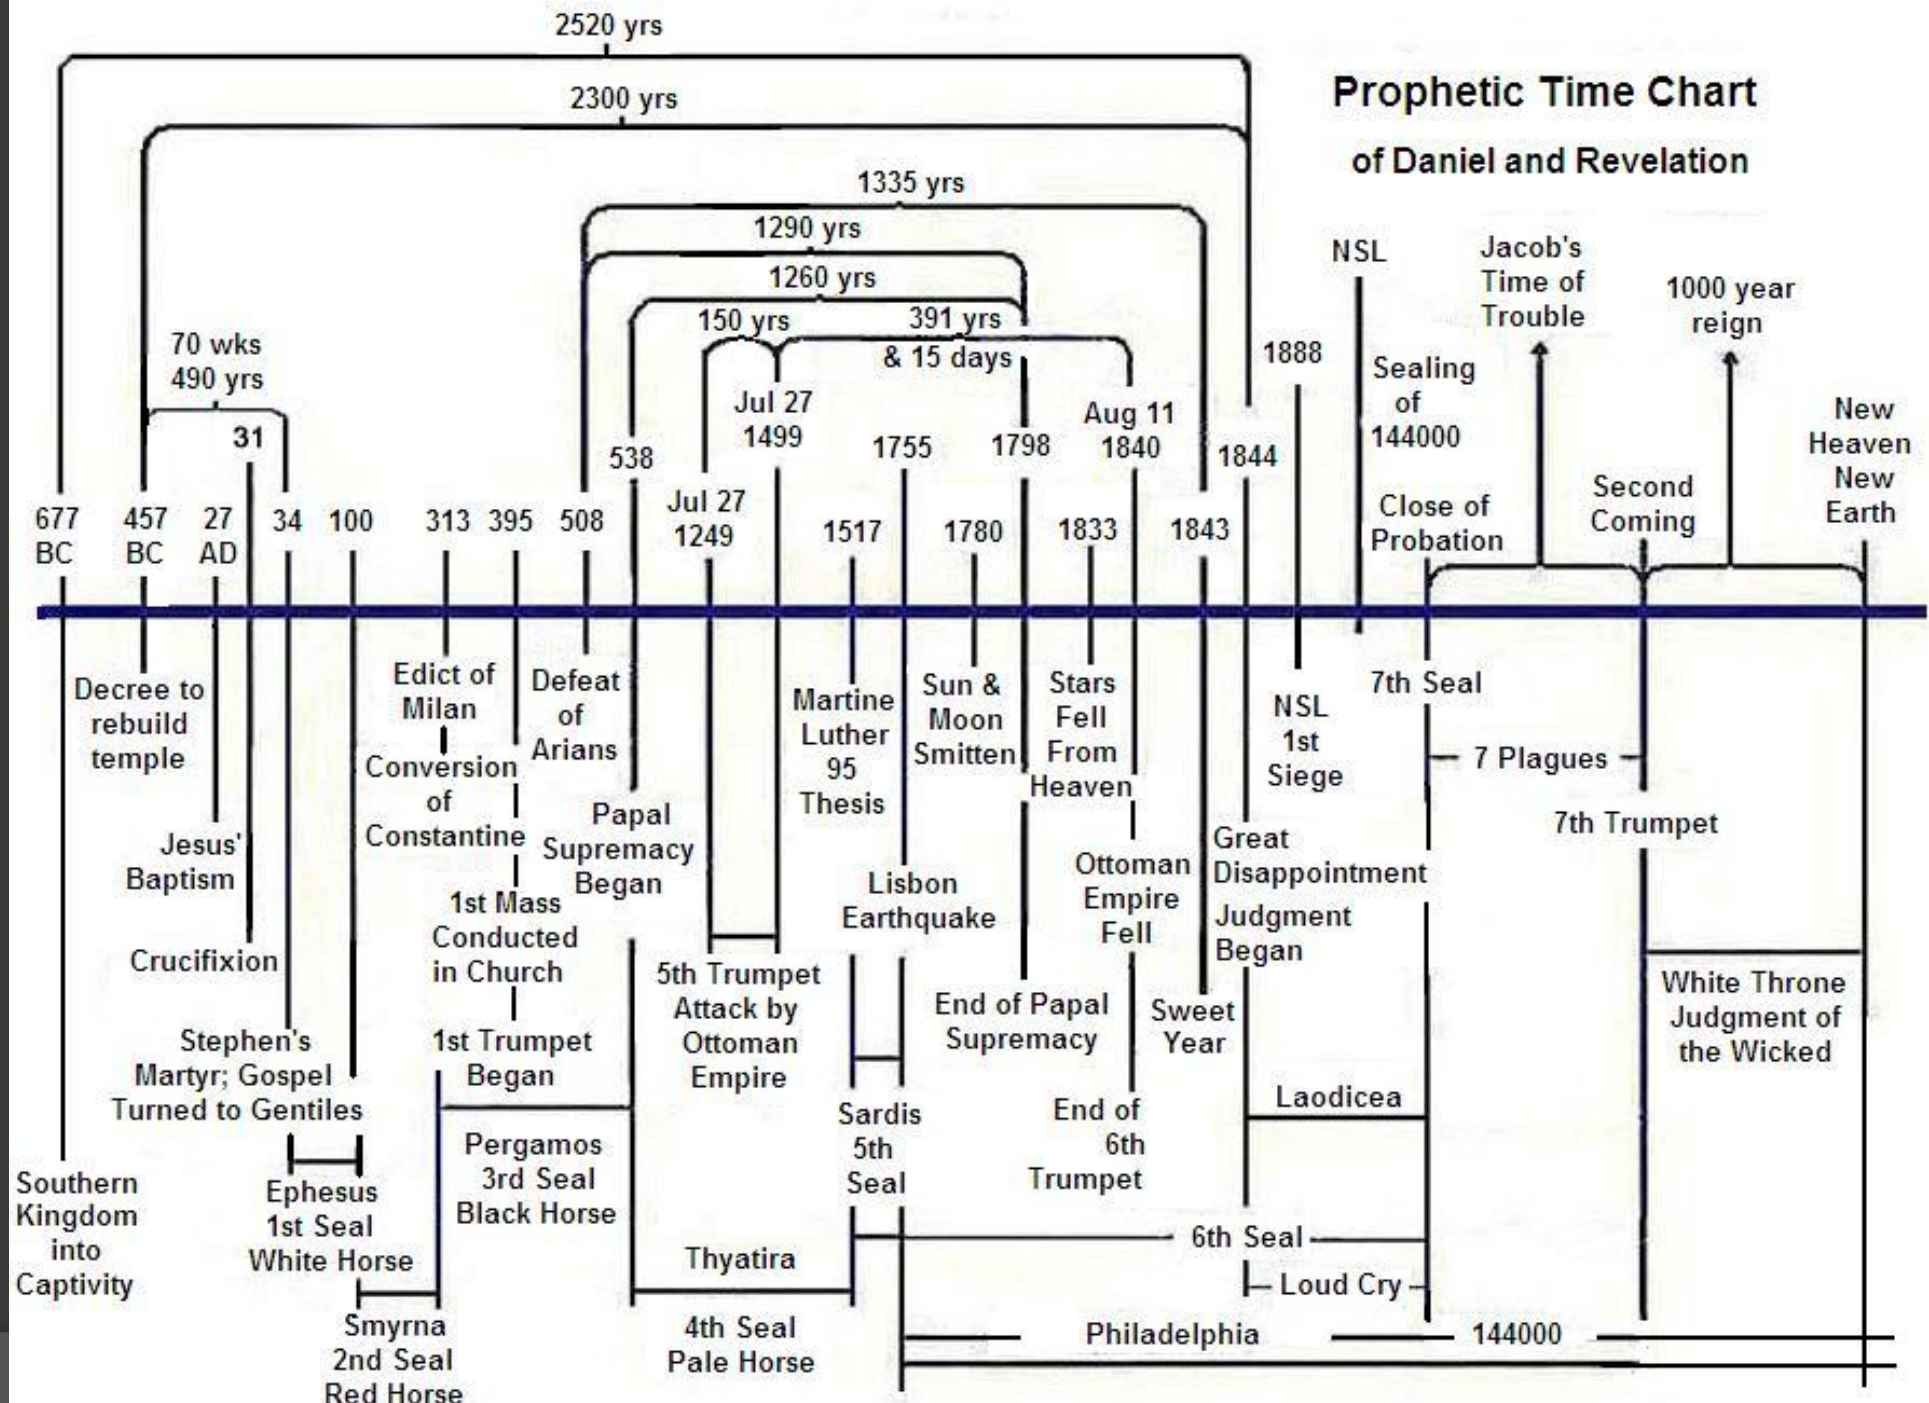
Prophetic Time Chart
of Daniel and Revelation

2520 yrs
2300 yrs
1335 yrs
1290 yrs
1260 yrs
150 yrs
391 yrs & 15 days
70 wks 490 yrs
31

677 BC
457 BC
27 AD
34
100
313
395
508
538
Jul 27 1249
Jul 27 1499
1517
1755
1780
1798
1833
Aug 11 1840
1843
1844
1888
NSL
Sealing of 144000
Jacob's Time of Trouble
Close of Probation
Second Coming
1000 year reign
New Heaven New Earth

Decree to rebuild temple
Jesus' Baptism
Crucifixion
Stephen's Martyr; Gospel Turned to Gentiles
Southern Kingdom into Captivity
Ephesus 1st Seal White Horse
Smyrna 2nd Seal Red Horse
Edict of Milan
Conversion of Constantine
1st Mass Conducted in Church
1st Trumpet Began
Pergamos 3rd Seal Black Horse
Defeat of Arians
Papal Supremacy Began
5th Trumpet Attack by Ottoman Empire
Thyatira
4th Seal Pale Horse
Martine Luther 95 Thesis
Lisbon Earthquake
Sardis 5th Seal
Sun & Moon Smitten
End of Papal Supremacy
Stars Fell From Heaven
Ottoman Empire Fell
End of 6th Trumpet
Sweet Year
Great Disappointment
Judgment Began
NSL 1st Siege
Laodicea
6th Seal
Loud Cry
Philadelphia
144000
7th Seal
7 Plagues
7th Trumpet
White Throne Judgment of the Wicked